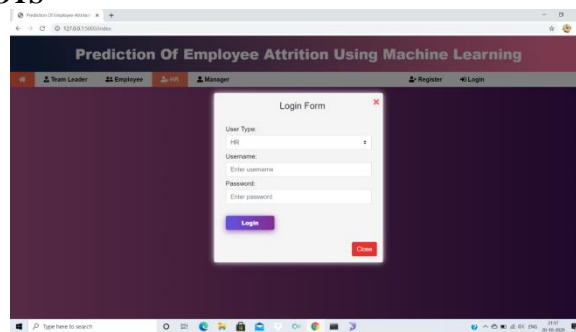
Prediction Of Employee Attritio ×  +

127.0.0.1:5000/index

Prediction Of Employee Attrition Using Machine Learning

Team Leader  Employee  HR  Manager  Register  Login

Login Form ×

User Type:
HR
Username:
Enter username
Password:
Enter password
Login
Close

Type here to search